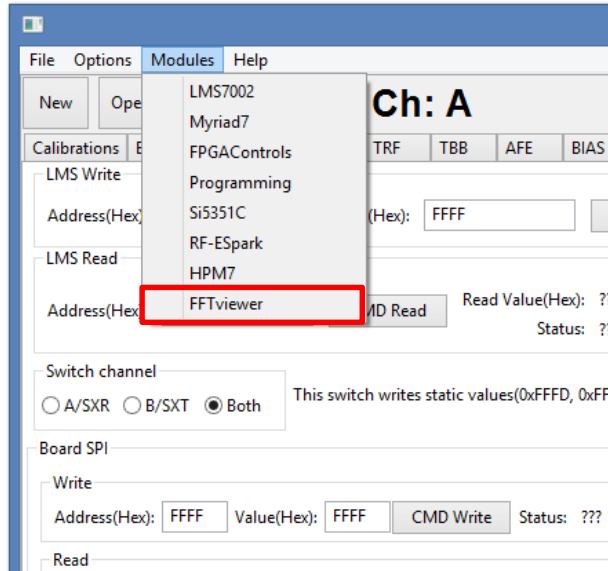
File Options Modules Help

New Ope

LMS7002
Myriad7
FPGAControls
Programming
Si5351C
RF-ESpark
HPM7
FFTviewer

Ch: A

Calibrations E TRF TBB AFE BIAS

LMS Write
Address(Hex) (Hex): FFFF

LMS Read
Address(Hex MD Read Read Value(Hex): ??
Status: ??

Switch channel
A/SXR B/SXT Both

This switch writes static values(0xFFFD, 0xFF

Board SPI
Write
Address(Hex): FFFF Value(Hex): FFFF CMD Write Status: ???

Read